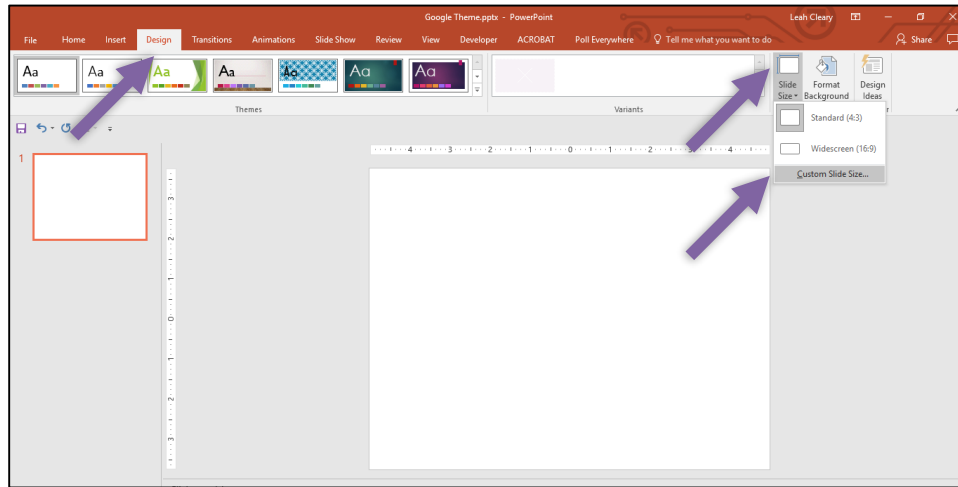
Google Theme.pptx - PowerPoint

Leah Cleary

File Home Insert Design Transitions Animations Slide Show Review View Developer ACROBAT Poll Everywhere Tell me what you want to do

Share

Aa Aa Aa Aa Aa Aa Aa

Themes

Variants

Slide Size

Format Background

Design Ideas

Standard (4:3)

Widescreen (16:9)

Custom Slide Size...

1

4 3 2 1 0 1 2 3 4

3 2 1 0 1 2 3